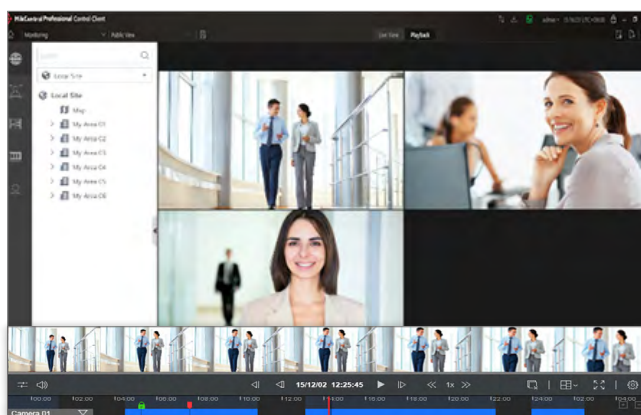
HikCentral Professional Control Client

Monitoring

Public View

Live View

Playback

admin

Search

Local Site

Local Site

Map

My Area 01

My Area 02

My Area 03

My Area 04

My Area 05

My Area 06

15/12/02 12:25:45

1x

Camera 01

00:00

02:00

04:00

06:00

08:00

10:00

12:00

14:00

16:00

18:00

20:00

22:00

24:00

02:00

04:00